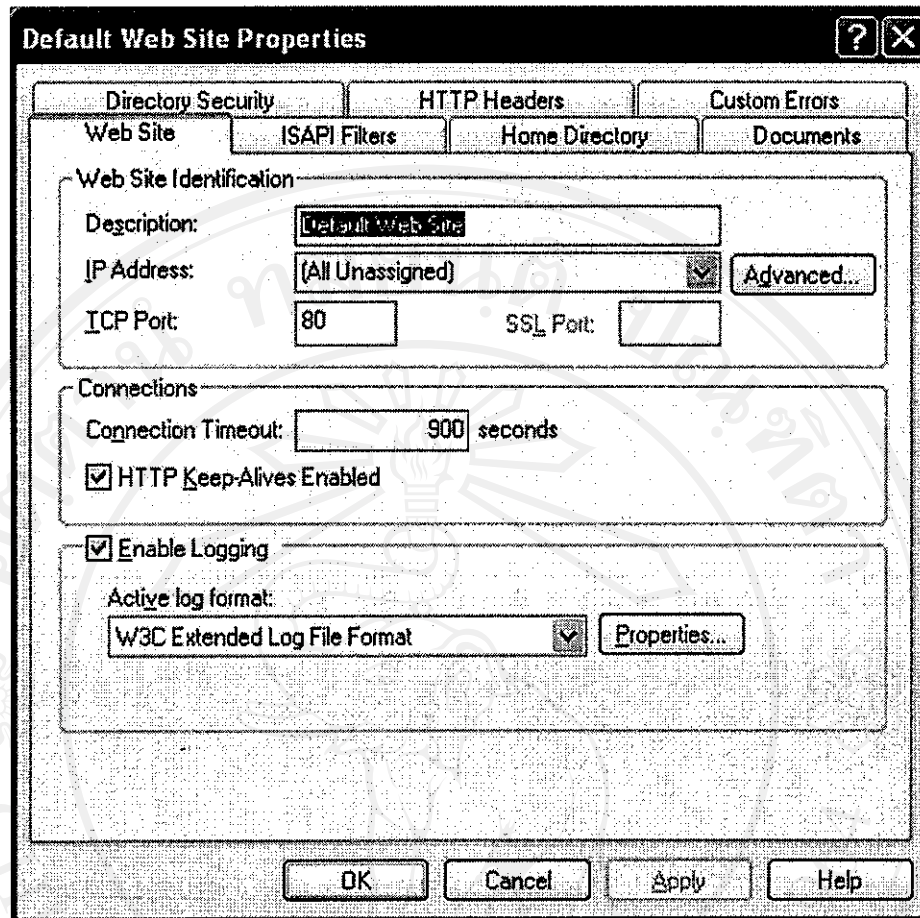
Default Web Site Properties

?
X

Directory Security
HTTP Headers
Custom Errors
Web Site
ISAPI Filters
Home Directory
Documents

Web Site Identification
Description: Default Web Site
IP Address: (All Unassigned)
Advanced...
TCP Port: 80
SSL Port:

Connections
Connection Timeout: 900 seconds
HTTP Keep-Alives Enabled

Enable Logging
Active log format:
W3C Extended Log File Format
Properties...

OK
Cancel
Apply
Help